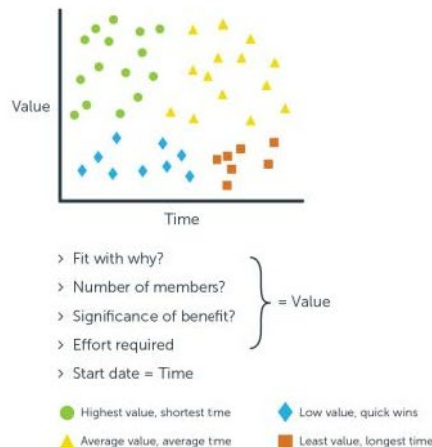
Value

Time

> Fit with why?
> Number of members?
> Significance of benefit?
> Effort required
> Start date = Time

= Value

Highest value, shortest tme
Low value, quick wins
Average value, average tme
Least value, longest time